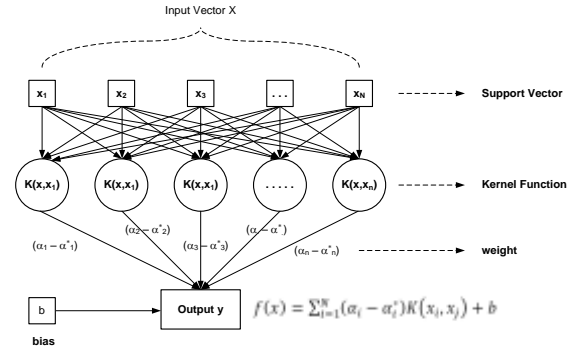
Input Vector X

$x_1$ $x_2$ $x_3$ ... $x_N$

Support Vector

K(x,x1) K(x,x1) K(x,x1) ..... K(x,xn)

Kernel Function

$(\alpha_1 - \alpha^*_1)$ $(\alpha_2 - \alpha^*_2)$ $(\alpha_3 - \alpha^*_3)$ $(\alpha - \alpha^*)$ $(\alpha_n - \alpha^*_n)$

weight

b

bias

Output y

$f(x) = \sum_{i=1}^{N}(\alpha_i - \alpha_i^*)K(x_i, x_j) + b$